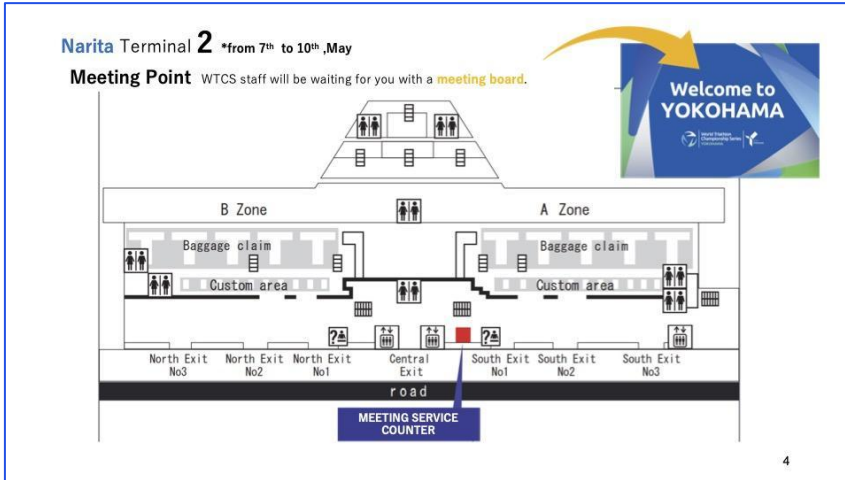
Narita Terminal 2 *from 7th to 10th ,May

Meeting Point WTCS staff will be waiting for you with a meeting board.

Welcome to YOKOHAMA

World Triathlon Championship Series YOKOHAMA

B Zone

A Zone

Baggage claim

Baggage claim

Custom area

Custom area

North Exit No3

North Exit No2

North Exit No1

Central Exit

South Exit No1

South Exit No2

South Exit No3

road

MEETING SERVICE COUNTER

4